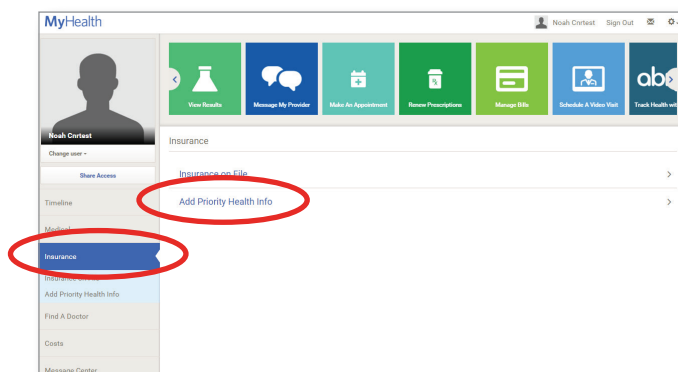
MyHealth

Noah Cnrtest Sign Out

Noah Cnrtest
Change user

Share Access

Timeline

Medical

Insurance

Insurance on File
Add Priority Health Info

Find A Doctor

Costs

Message Center

View Results
Message My Provider
Make An Appointment
Renew Prescriptions
Manage Bills
Schedule A Video Visit
Track Health wi

Insurance

Insurance on File
Add Priority Health Info